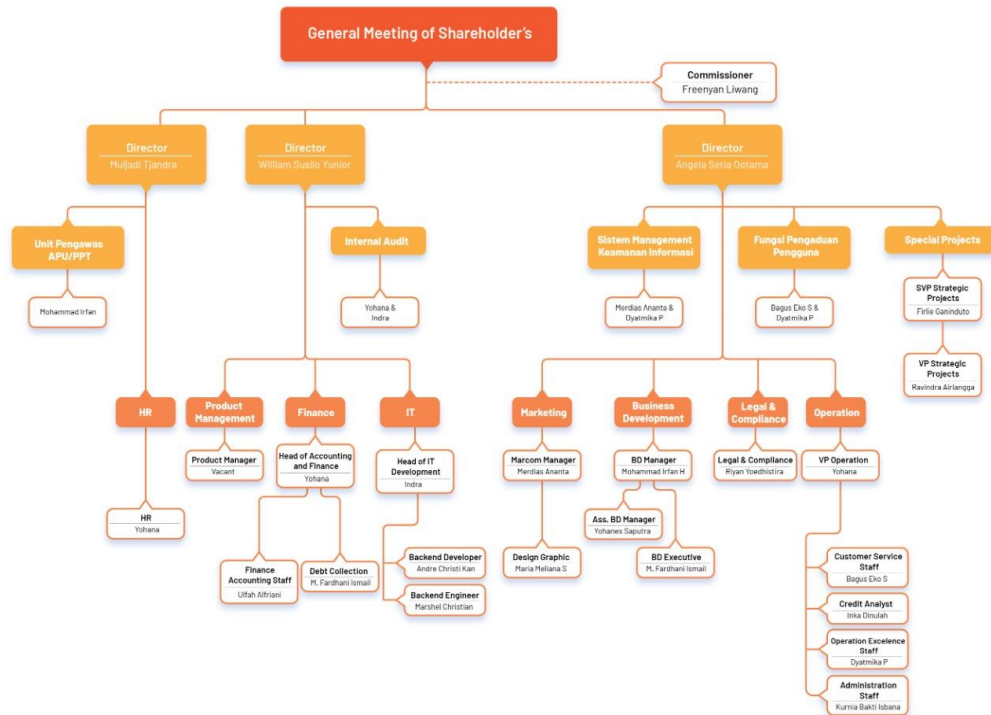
General Meeting of Shareholder's

Commissioner
Freenyan Liwang

Director
Muljadi Tjandra

Director
William Susilo Yunior

Director
Angela Setia Oetama

Unit Pengawas APU/PPT
Mohammad Irfan

Internal Audit
Yohana & Indra

Sistem Management Keamanan Informasi
Merdias Ananta & Dyatmika P

Fungsi Pengaduan Pengguna
Bagus Eko S & Dyatmika P

Special Projects

SVP Strategic Projects
Firlie Ganinduto

VP Strategic Projects
Ravindra Airlangga

HR

HR
Yohana

Product Management

Product Manager
Vacant

Finance

Head of Accounting and Finance
Yohana

Finance Accounting Staff
Ulfah Alfriani

Debt Collection
M. Fardhani Ismail

IT

Head of IT Development
Indra

Backend Developer
Andre Christi Kan

Backend Engineer
Marshel Christian

Marketing

Marcom Manager
Merdias Ananta

Design Graphic
Maria Meliana S

Business Development

BD Manager
Mohammad Irfan H

Ass. BD Manager
Yohanes Saputra

BD Executive
M. Fardhani Ismail

Legal & Compliance

Legal & Compliance
Riyan Yoedhistira

Operation

VP Operation
Yohana

Customer Service Staff
Bagus Eko S

Credit Analyst
Inka Dinulah

Operation Excelence Staff
Dyatmika P

Administration Staff
Kurnia Bakti Isbana